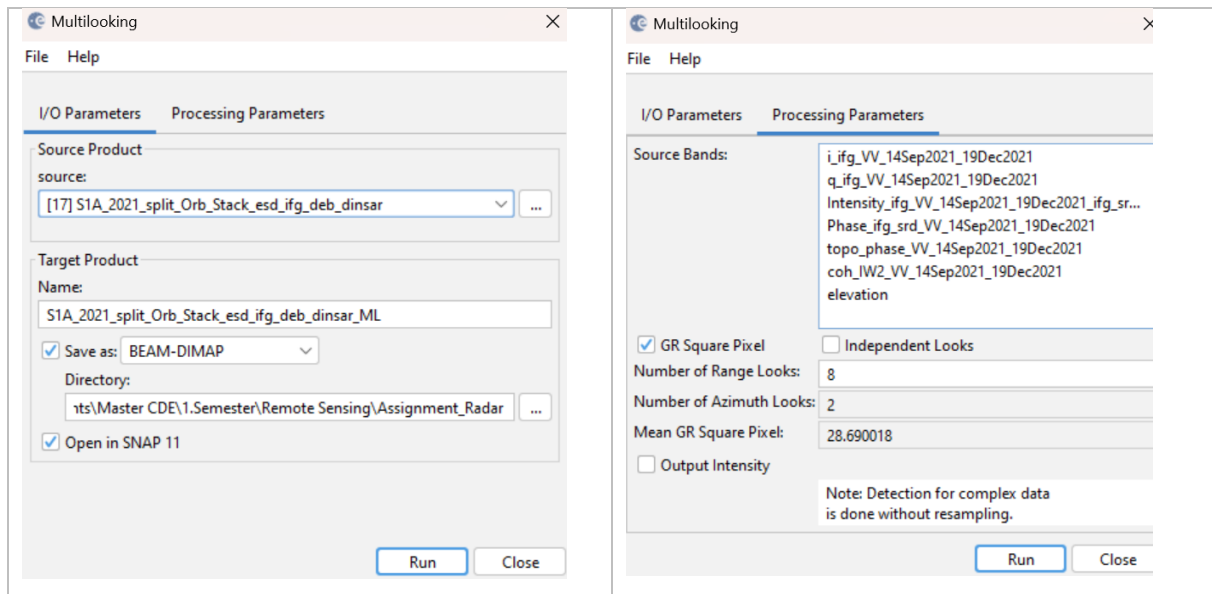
Multilooking
File Help
I/O Parameters Processing Parameters
Source Product
source:
[17] S1A_2021_split_Orb_Stack_esd_ifg_deb_dinsar
...
Target Product
Name:
S1A_2021_split_Orb_Stack_esd_ifg_deb_dinsar_ML
Save as: BEAM-DIMAP
Directory:
nts\Master CDE\1.Semester\Remote Sensing\Assignment_Radar
...
Open in SNAP 11
Run Close

Multilooking
File Help
I/O Parameters Processing Parameters
Source Bands:
i_ifg_VV_14Sep2021_19Dec2021
q_ifg_VV_14Sep2021_19Dec2021
Intensity_ifg_VV_14Sep2021_19Dec2021_ifg_sr...
Phase_ifg_srd_VV_14Sep2021_19Dec2021
topo_phase_VV_14Sep2021_19Dec2021
coh_IW2_VV_14Sep2021_19Dec2021
elevation
GR Square Pixel
Independent Looks
Number of Range Looks: 8
Number of Azimuth Looks: 2
Mean GR Square Pixel: 28.690018
Output Intensity
Note: Detection for complex data is done without resampling.
Run Close